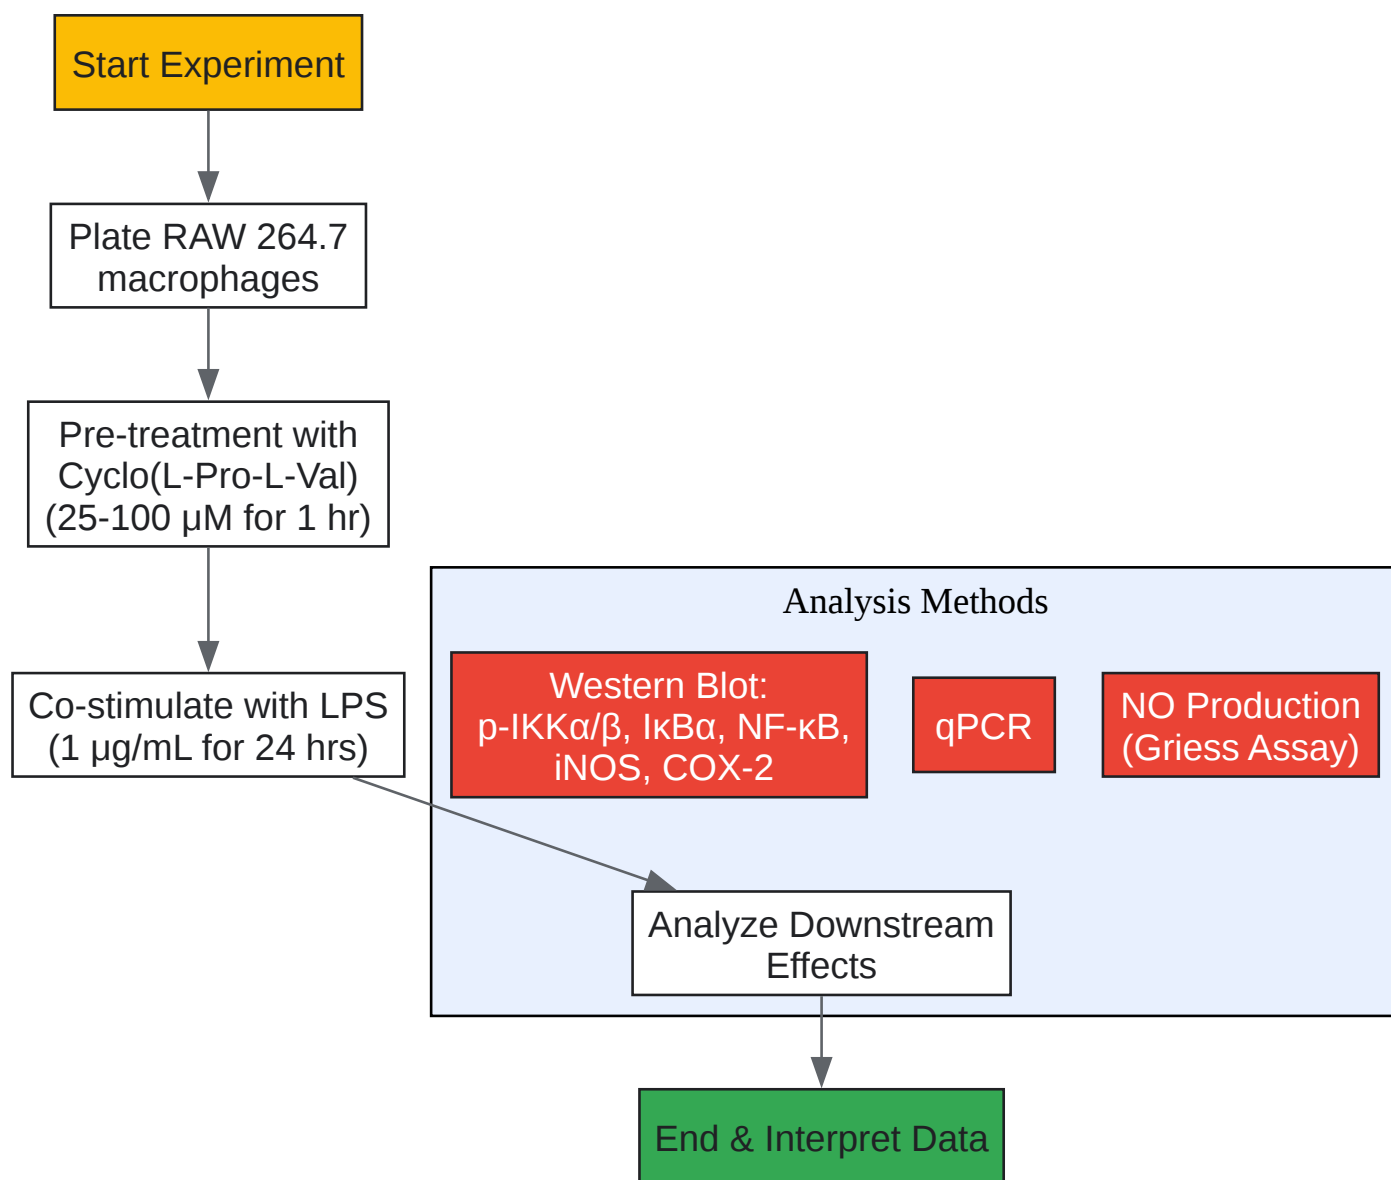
Start Experiment

Plate RAW 264.7 macrophages

Pre-treatment with Cyclo(L-Pro-L-Val) (25-100 μM for 1 hr)

Co-stimulate with LPS (1 μg/mL for 24 hrs)

Analysis Methods

Western Blot: p-IKKα/β, IκBα, NF-κB, iNOS, COX-2

qPCR

NO Production (Griess Assay)

Analyze Downstream Effects

End & Interpret Data